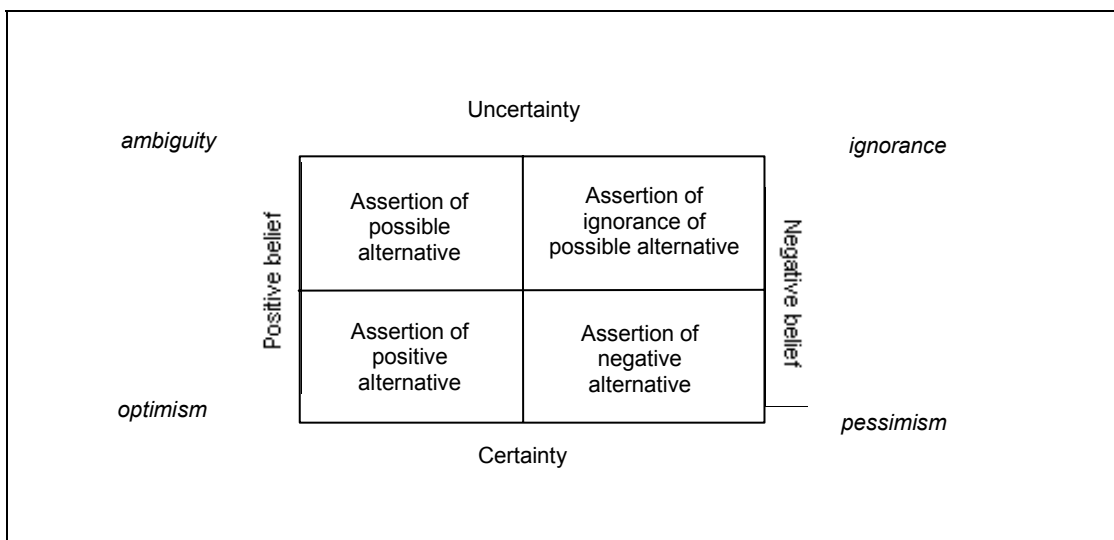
Uncertainty

*ambiguity*

*ignorance*

Positive belief

Negative belief

| Assertion of possible alternative | Assertion of ignorance of possible alternative |
|---|---|
| Assertion of positive alternative | Assertion of negative alternative |

*optimism*

*pessimism*

Certainty